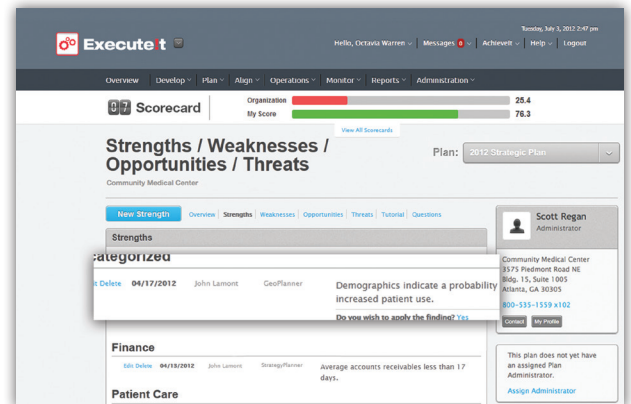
Executeit

Tuesday, July 3, 2012 2:47 pm

Hello, Octavia Warren | Messages 8 | AchieveIt | Help | Logout

Overview | Develop | Plan | Align | Operations | Monitor | Reports | Administration

07 Scorecard

Organization 25.4

My Score 76.3

View All Scorecards

Strengths / Weaknesses / Opportunities / Threats

Community Medical Center

Plan: 2012 Strategic Plan

New Strength

Overview | Strengths | Weaknesses | Opportunities | Threats | Tutorial | Questions

Strengths

categorized

t Delete 04/17/2012 John Lamont GeoPlanner Demographics indicate a probability increased patient use.

Do you wish to apply the finding? Yes

Finance

Edit Delete 04/13/2012 John Lamont StrategyPlanner Average accounts receivables less than 17 days.

Patient Care

Scott Regan

Administrator

Community Medical Center
3575 Piedmont Road NE
Bldg. 15, Suite 1005
Atlanta, GA 30305

800-535-1559 x102

Contact | My Profile

This plan does not yet have an assigned Plan Administrator.

Assign Administrator